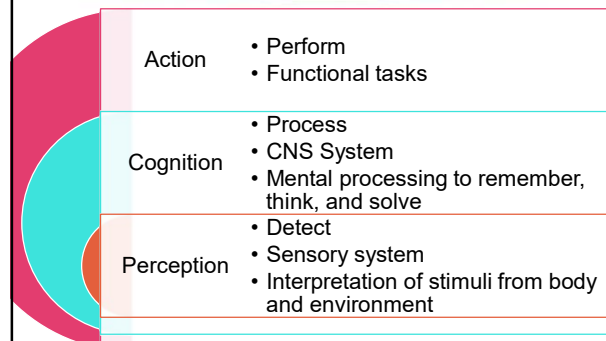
| | |
|---|---|
| Action | • Perform<br>• Functional tasks |
| Cognition | • Process<br>• CNS System<br>• Mental processing to remember, think, and solve |
| Perception | • Detect<br>• Sensory system<br>• Interpretation of stimuli from body and environment |